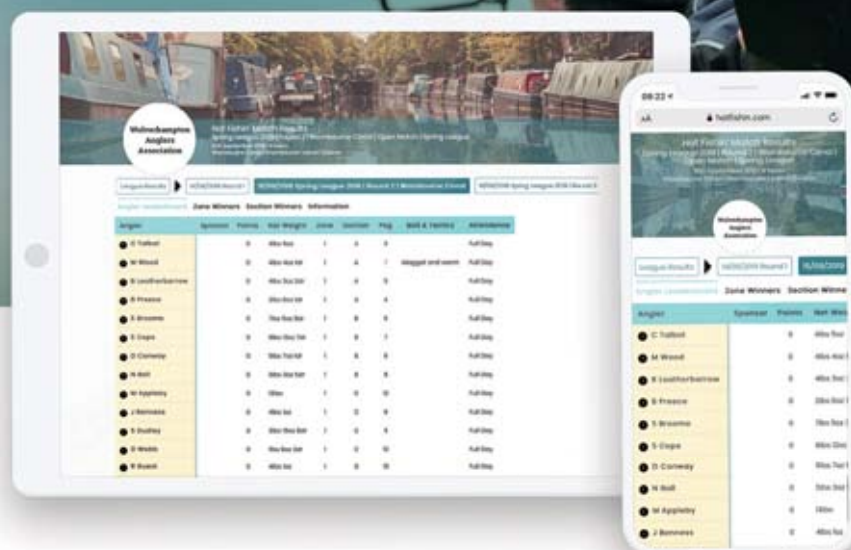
Wolverhampton Anglers Association

Hot Fishin Match Results

Spring League 2019 Round 1 | Wolverhampton Canal | Open Match | Spring League

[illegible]

League Results

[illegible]

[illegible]

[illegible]

Angler Leaderboard Zone Winners Section Winners Information

| Angler | Sponsor | Points | Net Weight | Zone | Section | Peg | Bait & Tactics | Attendance |
|---|---|---|---|---|---|---|---|---|
| C Talbot | | 0 | 46lbs 9oz | 1 | 4 | 5 | | Full Day |
| M Wood | | 0 | 46lbs 4oz 0dr | 1 | 4 | 7 | Maggot and worm | Full Day |
| R Leatherbarrow | | 0 | 46lbs 3oz 0dr | 1 | 4 | 6 | | Full Day |
| B Preece | | 0 | 46lbs 0oz 0dr | 1 | 4 | 4 | | Full Day |
| S Broome | | 0 | 7lbs 5oz 0dr | 1 | 8 | 8 | | Full Day |
| S Cope | | 0 | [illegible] | 1 | 8 | 7 | | Full Day |
| D Conway | | 0 | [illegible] | 1 | 8 | 8 | | Full Day |
| N Ball | | 0 | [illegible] | 1 | 8 | 9 | | Full Day |
| M Appleby | | 0 | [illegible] | 1 | 0 | 10 | | Full Day |
| J Benness | | 0 | 46lbs 0oz | 1 | 0 | 8 | | Full Day |
| S Dudley | | 0 | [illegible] | 1 | 4 | 4 | | Full Day |
| D Webb | | 0 | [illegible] | 1 | 0 | 10 | | Full Day |
| R Board | | 0 | 46lbs 0oz | 1 | 0 | 11 | | Full Day |

08:22

hotfishin.com

AA

Hot Fishin Match Results

Spring League 2019 | Round 1 | Wolverhampton Canal | Open Match | Spring League

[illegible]

Wolverhampton Anglers Association

League Results

14/06/2019 Round 1

15/06/2019

Angler Leaderboard Zone Winners Section Winne

| Angler | Sponsor | Points | Net Wei |
|---|---|---|---|
| C Talbot | | 0 | 46lbs 9oz |
| M Wood | | 0 | 46lbs 4oz |
| R Leatherbarrow | | 0 | 46lbs 3oz |
| B Preece | | 0 | 28lbs 0oz |
| S Broome | | 0 | 7lbs 5oz |
| S Cope | | 0 | 66lbs 0oz |
| D Conway | | 0 | 55lbs 7oz |
| N Ball | | 0 | 20lbs 0oz |
| M Appleby | | 0 | 18lbs |
| J Benness | | 0 | 46lbs 0oz |